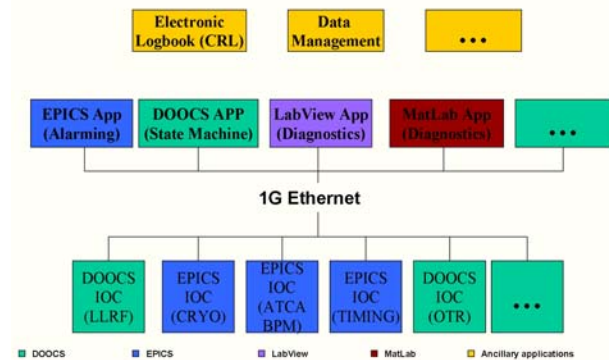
Electronic Logbook (CRL)

Data Management

• • •

EPICS App (Alarming)

DOOCS APP (State Machine)

LabView App (Diagnostics)

MatLab App (Diagnostics)

• • •

1G Ethernet

DOOCS IOC (LLRF)

EPICS IOC (CRYO)

EPICS IOC (ATCA BPM)

EPICS IOC (TIMING)

DOOCS IOC (OTR)

• • •

DOOCS

EPICS

LabView

MatLab

Ancillary applications